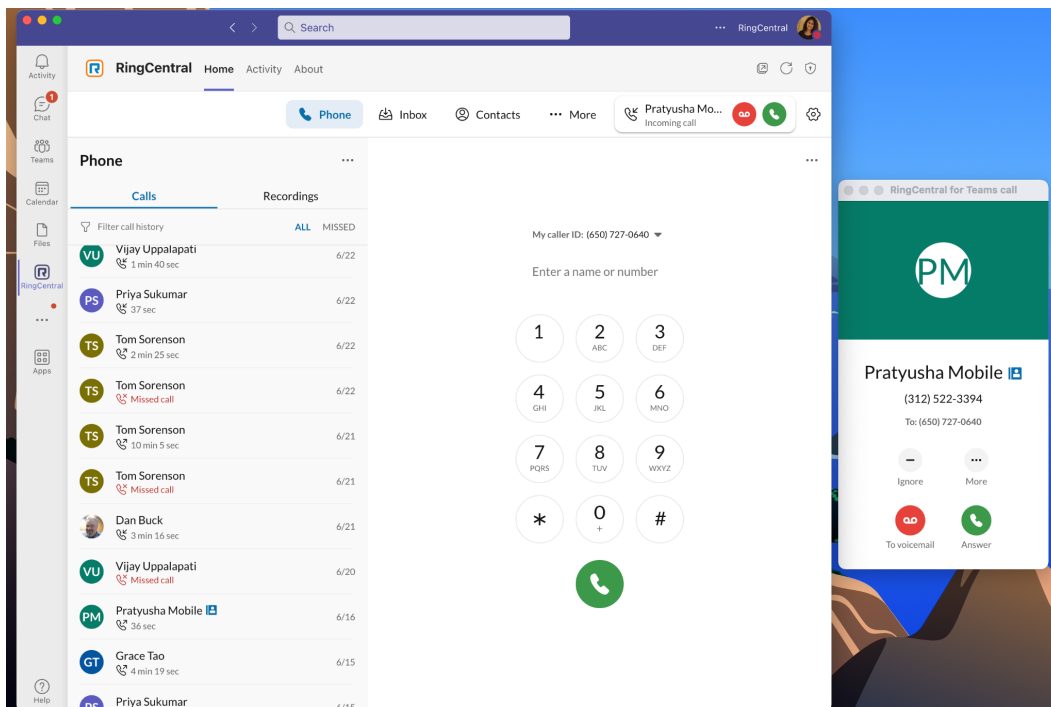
Search

··· RingCentral

Activity

1
Chat

Teams

Calendar

Files

RingCentral

···

Apps

Help

RingCentral Home Activity About

Phone Inbox Contacts ··· More

Pratyusha Mo...
Incoming call

Phone ···

Calls Recordings

Filter call history ALL MISSED

VU Vijay Uppalapati
1 min 40 sec 6/22

PS Priya Sukumar
37 sec 6/22

TS Tom Sorenson
2 min 25 sec 6/22

TS Tom Sorenson
Missed call 6/22

TS Tom Sorenson
10 min 5 sec 6/21

TS Tom Sorenson
Missed call 6/21

Dan Buck
3 min 16 sec 6/21

VU Vijay Uppalapati
Missed call 6/20

PM Pratyusha Mobile
36 sec 6/16

GT Grace Tao
4 min 19 sec 6/15

Priya Sukumar

···

My caller ID: (650) 727-0640

Enter a name or number

1
2 ABC
3 DEF
4 GHI
5 JKL
6 MNO
7 PQRS
8 TUV
9 WXYZ
*
0 +
#

RingCentral for Teams call

PM

Pratyusha Mobile

(312) 522-3394

To: (650) 727-0640

Ignore

···
More

To voicemail

Answer